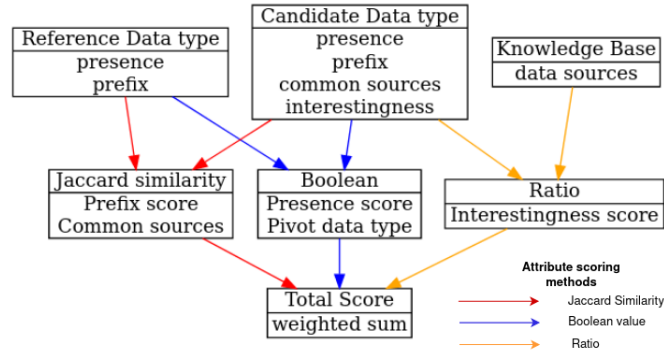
Reference Data type
presence
prefix

Candidate Data type
presence
prefix
common sources
interestingness

Knowledge Base
data sources

Jaccard similarity
Prefix score
Common sources

Boolean
Presence score
Pivot data type

Ratio
Interestingness score

Total Score
weighted sum

Attribute scoring methods
Jaccard Similarity
Boolean value
Ratio